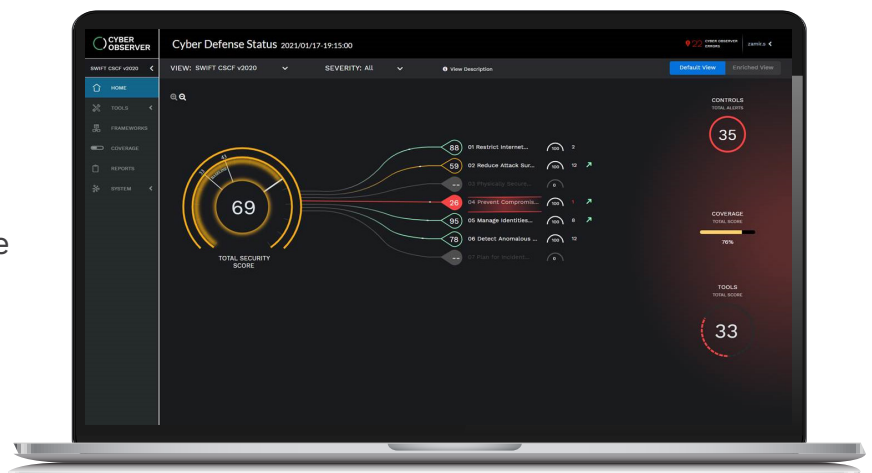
CYBER OBSERVER

Cyber Defense Status 2021/01/17-19:15:00

22 CYBER OBSERVER ERRORS

camil.s

SWIFT CSCF v2020

VIEW: SWIFT CSCF v2020

SEVERITY: All

View Description

Default View

Enriched View

HOME

TOOLS

FRAMEWORKS

COVERAGE

REPORTS

SYSTEM

69

TOTAL SECURITY SCORE

88 01 Restrict Internet... 100 2

59 02 Reduce Attack Sur... 100 12

-- 03 Physically Secure... 0

26 04 Prevent Compromis... 100 1

95 05 Manage Identities... 100 8

78 06 Detect Anomalous ... 100 12

-- 07 Plan for Incident... 0

CONTROLS
TOTAL ALERTS

35

COVERAGE
TOTAL SCORE

76%

TOOLS
TOTAL SCORE

33